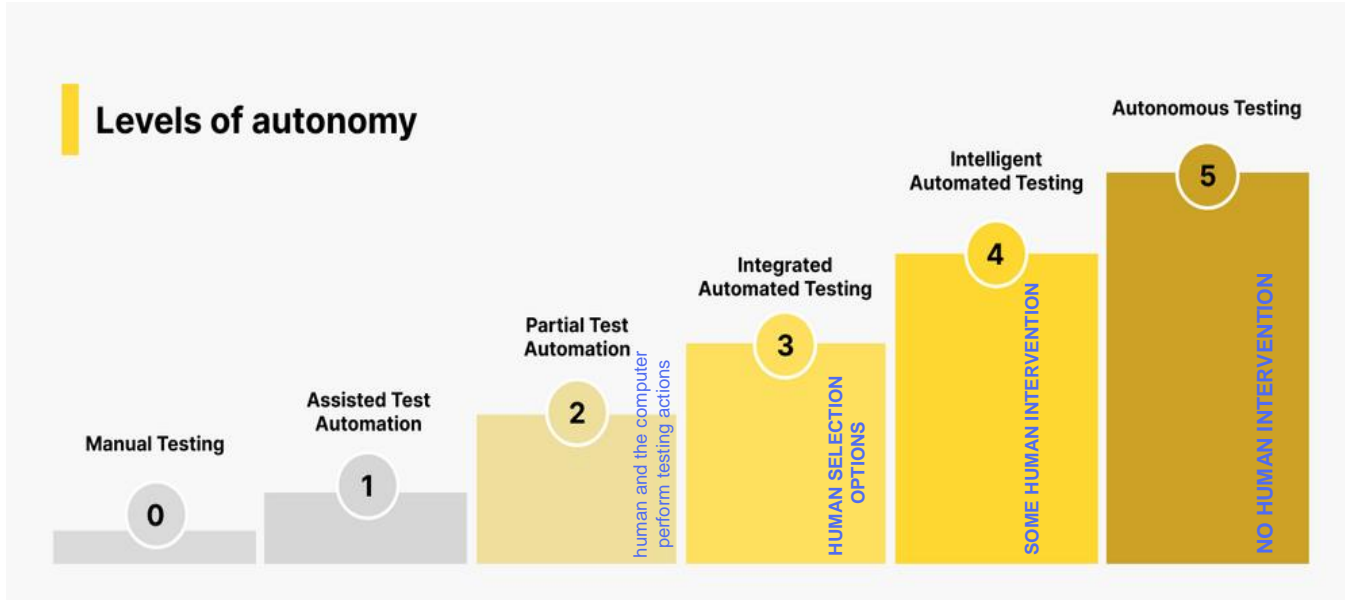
Levels of autonomy

Manual Testing
0

Assisted Test Automation
1

Partial Test Automation
2
human and the computer perform testing actions

Integrated Automated Testing
3
HUMAN SELECTION OPTIONS

Intelligent Automated Testing
4
SOME HUMAN INTERVENTION

Autonomous Testing
5
NO HUMAN INTERVENTION